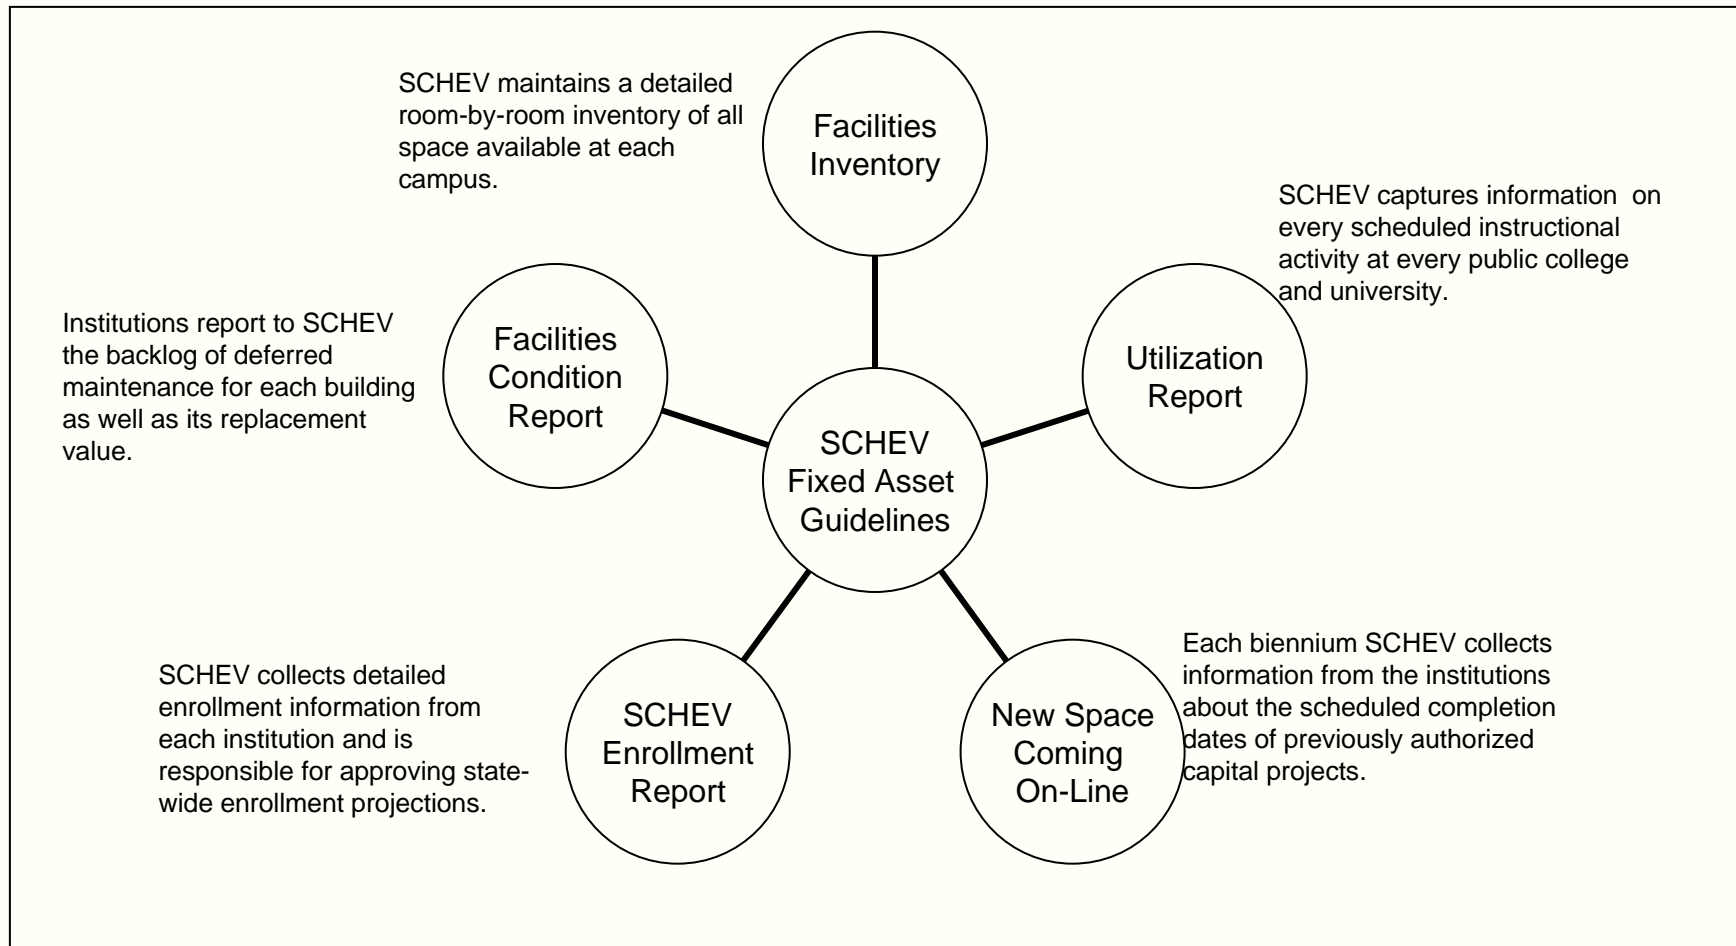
SCHEV maintains a detailed room-by-room inventory of all space available at each campus.

Facilities Inventory

SCHEV captures information on every scheduled instructional activity at every public college and university.

Institutions report to SCHEV the backlog of deferred maintenance for each building as well as its replacement value.

Facilities Condition Report

Utilization Report

SCHEV Fixed Asset Guidelines

Each biennium SCHEV collects information from the institutions about the scheduled completion dates of previously authorized capital projects.

SCHEV collects detailed enrollment information from each institution and is responsible for approving statewide enrollment projections.

SCHEV Enrollment Report

New Space Coming On-Line